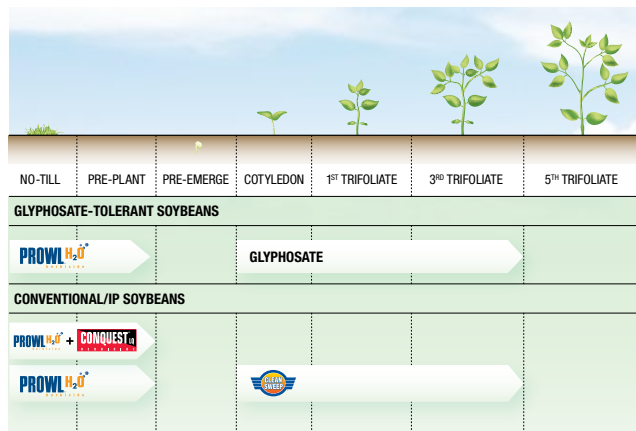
| NO-TILL | PRE-PLANT | PRE-EMERGE | COTYLEDON | 1$^{ST}$ TRIFOLIATE | 3$^{RD}$ TRIFOLIATE | 5$^{TH}$ TRIFOLIATE |
|---|---|---|---|---|---|---|

GLYPHOSATE-TOLERANT SOYBEANS

PROWL H$_2$O

GLYPHOSATE

CONVENTIONAL/IP SOYBEANS

PROWL H$_2$O + CONQUEST

PROWL H$_2$O

CLEAN SWEEP